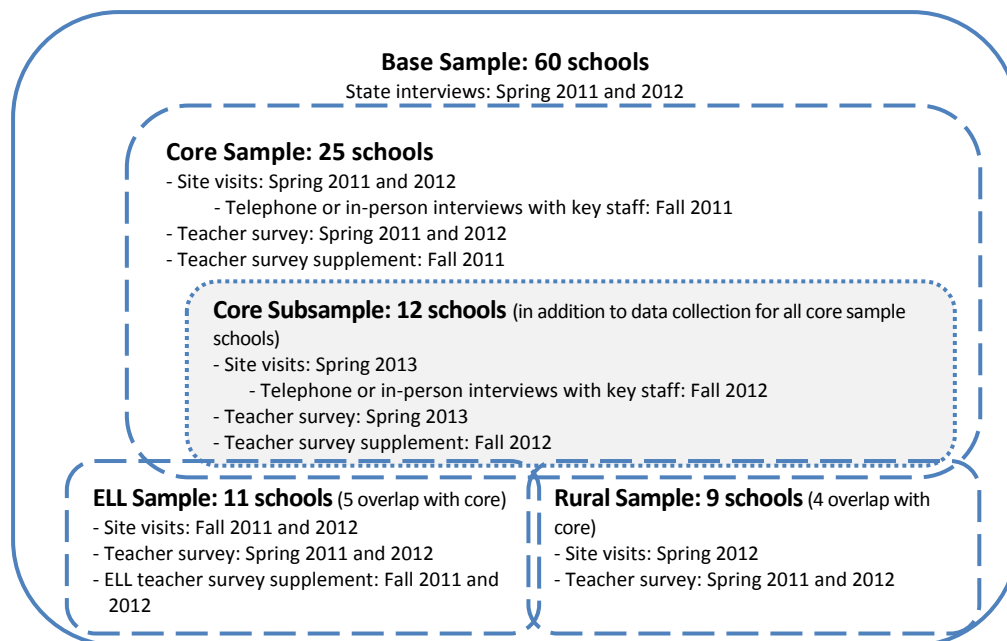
**Base Sample: 60 schools**
State interviews: Spring 2011 and 2012

**Core Sample: 25 schools**
- Site visits: Spring 2011 and 2012
- Telephone or in-person interviews with key staff: Fall 2011
- Teacher survey: Spring 2011 and 2012
- Teacher survey supplement: Fall 2011

**Core Subsample: 12 schools** (in addition to data collection for all core sample schools)
- Site visits: Spring 2013
- Telephone or in-person interviews with key staff: Fall 2012
- Teacher survey: Spring 2013
- Teacher survey supplement: Fall 2012

**ELL Sample: 11 schools** (5 overlap with core)
- Site visits: Fall 2011 and 2012
- Teacher survey: Spring 2011 and 2012
- ELL teacher survey supplement: Fall 2011 and 2012

**Rural Sample: 9 schools** (4 overlap with core)
- Site visits: Spring 2012
- Teacher survey: Spring 2011 and 2012